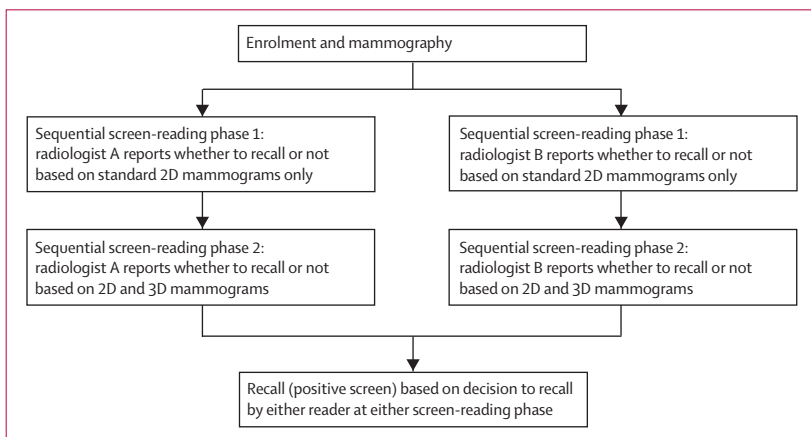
Enrolment and mammography

Sequential screen-reading phase 1: radiologist A reports whether to recall or not based on standard 2D mammograms only

Sequential screen-reading phase 2: radiologist A reports whether to recall or not based on 2D and 3D mammograms

Sequential screen-reading phase 1: radiologist B reports whether to recall or not based on standard 2D mammograms only

Sequential screen-reading phase 2: radiologist B reports whether to recall or not based on 2D and 3D mammograms

Recall (positive screen) based on decision to recall by either reader at either screen-reading phase